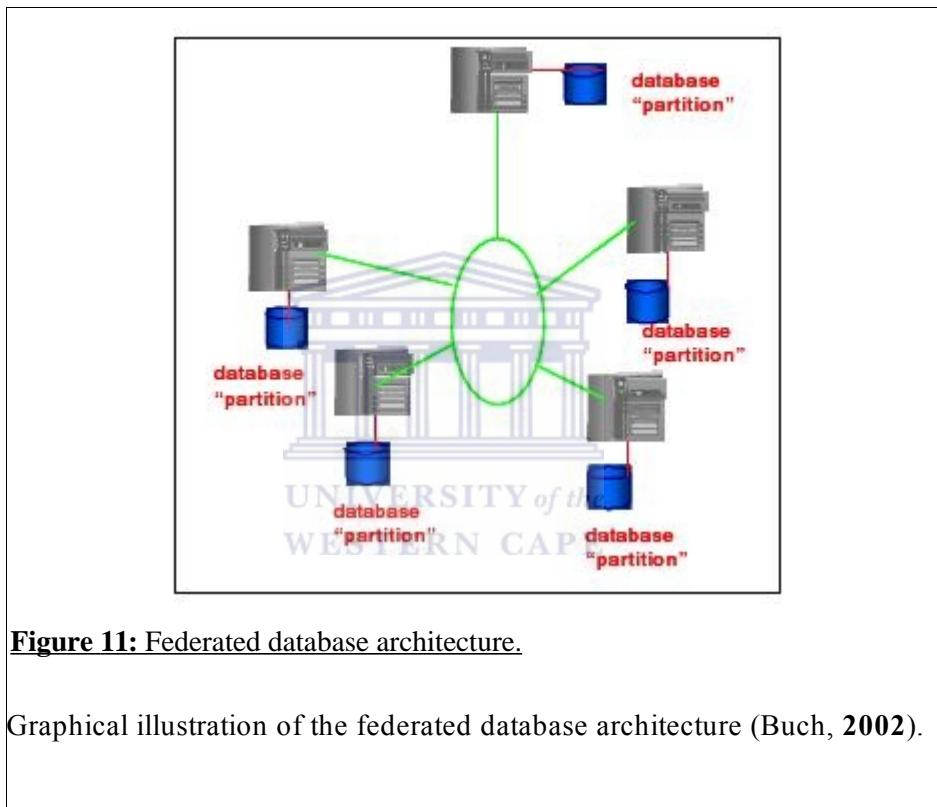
database "partition"

database "partition"

database "partition"

database "partition"

database "partition"

database "partition"

UNIVERSITY of the WESTERN CAPE

**Figure 11:** Federated database architecture.

Graphical illustration of the federated database architecture (Buch, **2002**).